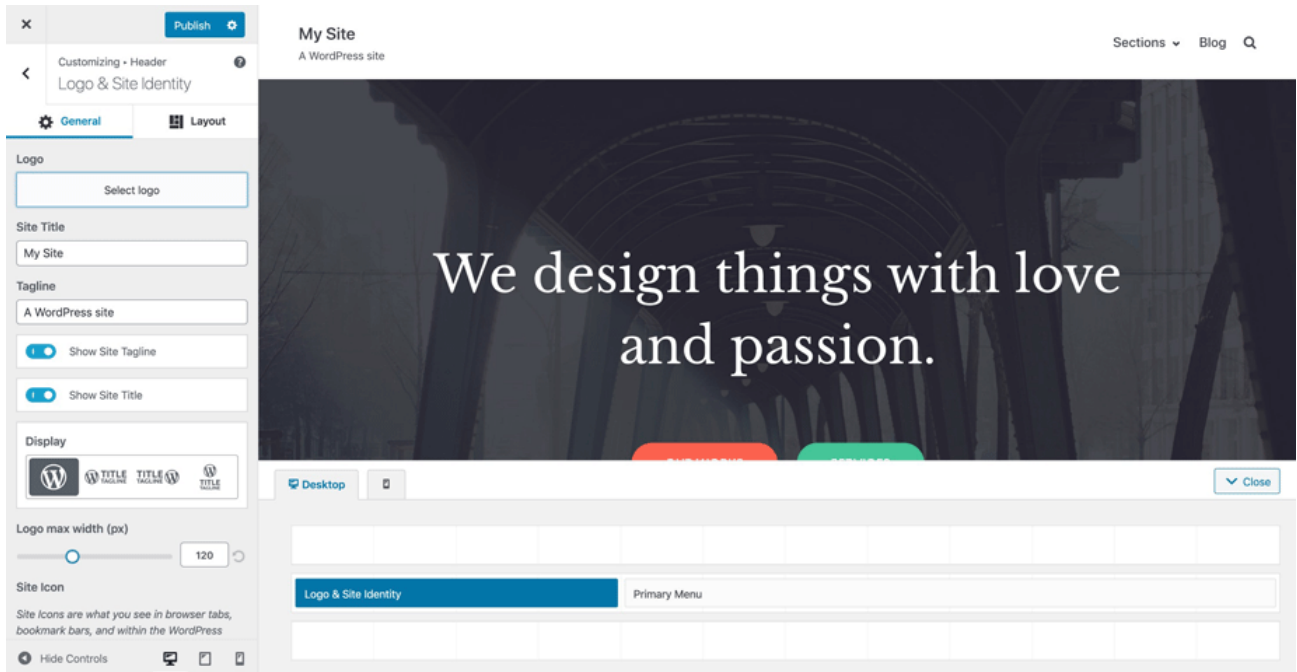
×
Publish

Customizing • Header
Logo & Site Identity

General
Layout

Logo
Select logo

Site Title
My Site

Tagline
A WordPress site

Show Site Tagline

Show Site Title

Display
TITLE TAGLINE
TITLE TAGLINE
TITLE TAGLINE

Logo max width (px)
120

Site Icon
Site Icons are what you see in browser tabs, bookmark bars, and within the WordPress

Hide Controls

My Site
A WordPress site

Sections
Blog

We design things with love and passion.

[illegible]
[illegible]

Desktop

Close

Logo & Site Identity
Primary Menu